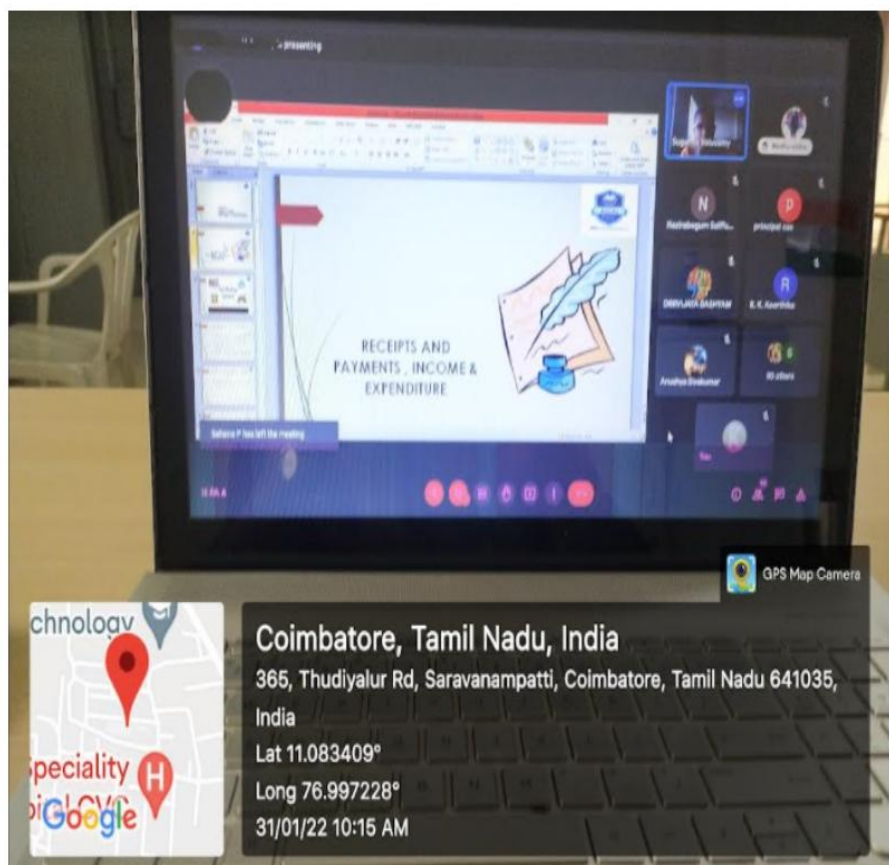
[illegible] presenting

RECEIPTS AND PAYMENTS , INCOME & EXPENDITURE

Sahana P has left the meeting

N
Nazirabegum Saffiu...
P
principal cas
DHIVIJAYA BASHYAM
R
R. K. Keerthika
Anusha Sivakumar
RS sihani
You

GPS Map Camera

chnology
speciality
Google

Coimbatore, Tamil Nadu, India
365, Thudiyalur Rd, Saravanampatti, Coimbatore, Tamil Nadu 641035, India
Lat 11.083409°
Long 76.997228°
31/01/22 10:15 AM